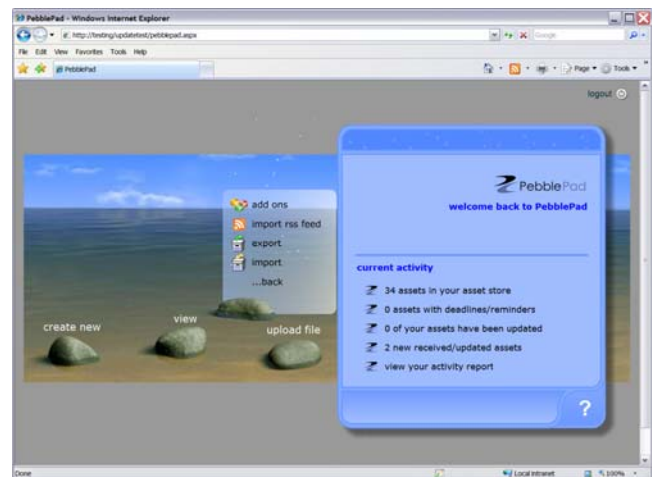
PebblePad - Windows Internet Explorer

http://testing/updatetest/pebblepad.aspx

Google

File Edit View Favorites Tools Help

PebblePad

Page ▾ Tools ▾

logout

add ons
import rss feed
export
import
...back

create new
view
upload file

PebblePad
welcome back to PebblePad

current activity
34 assets in your asset store
0 assets with deadlines/reminders
0 of your assets have been updated
2 new received/updated assets
view your activity report

?

Done

Local intranet

100%